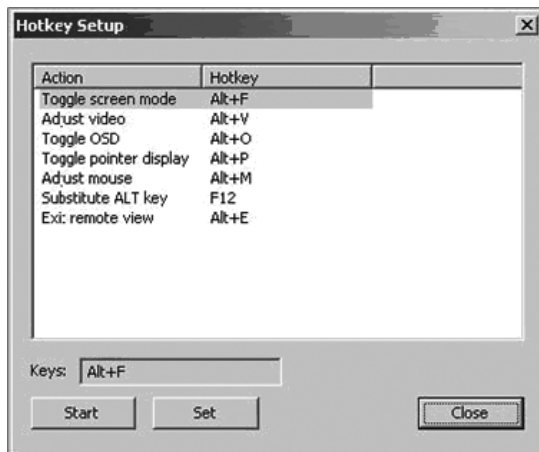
Hotkey Setup

| Action | Hotkey |
|---|---|
| Toggle screen mode | Alt+F |
| Adjust video | Alt+V |
| Toggle OSD | Alt+O |
| Toggle pointer display | Alt+P |
| Adjust mouse | Alt+M |
| Substitute ALT key | F12 |
| Exit remote view | Alt+E |

Keys: Alt+F

Start Set Close